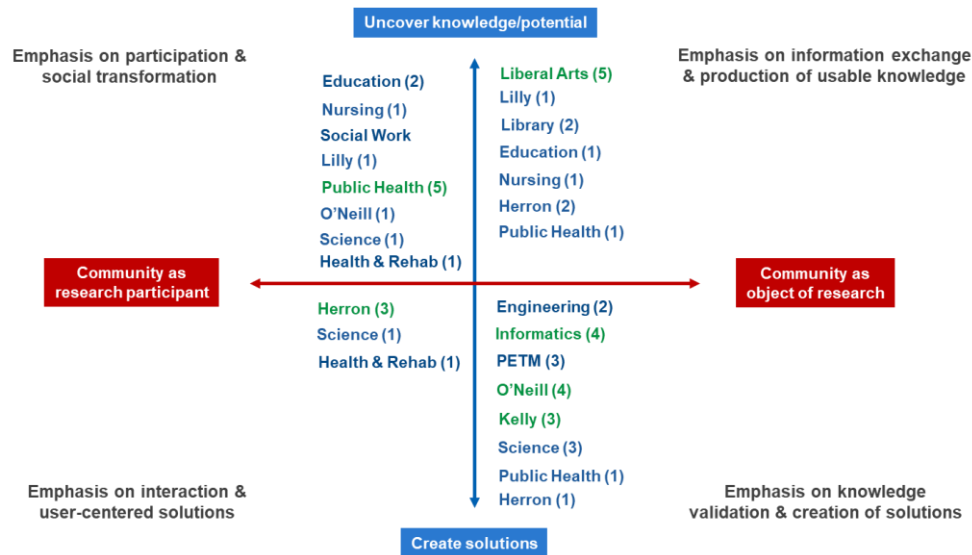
Uncover knowledge/potential

Emphasis on participation & social transformation

Education (2)
Nursing (1)
Social Work
Lilly (1)
Public Health (5)
O'Neill (1)
Science (1)
Health & Rehab (1)

Emphasis on information exchange & production of usable knowledge

Liberal Arts (5)
Lilly (1)
Library (2)
Education (1)
Nursing (1)
Herron (2)
Public Health (1)

Community as research participant

Community as object of research

Herron (3)
Science (1)
Health & Rehab (1)

Engineering (2)
Informatics (4)
PETM (3)
O'Neill (4)
Kelly (3)
Science (3)
Public Health (1)
Herron (1)

Emphasis on interaction & user-centered solutions

Emphasis on knowledge validation & creation of solutions

Create solutions